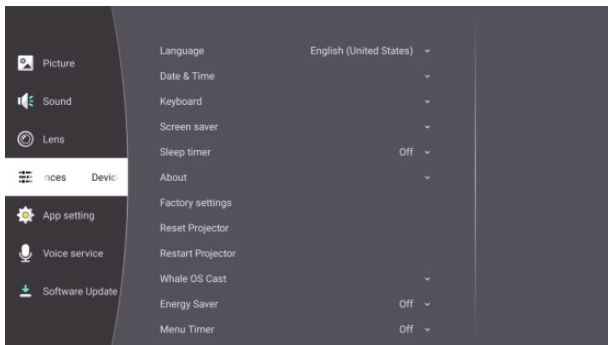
Picture
Sound
Lens
nces Devic
App setting
Voice service
Software Update

Language English (United States)
Date & Time
Keyboard
Screen saver
Sleep timer Off
About
Factory settings
Reset Projector
Restart Projector
Whale OS Cast
Energy Saver Off
Menu Timer Off